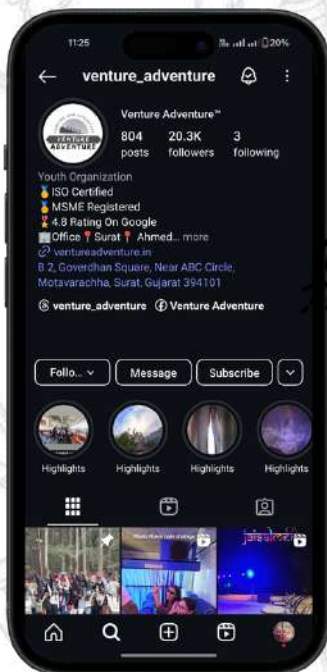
11:25

20%

venture_adventure

VENTURE ADVENTURE

Venture Adventure™

804 posts

20.3K followers

3 following

Youth Organization
🏅ISO Certified
🏅MSME Registered
🏅4.8 Rating On Google
🏢Office📍Surat📍 Ahmed... more
🔗 ventureadventure.in
B 2, Goverdhan Square, Near ABC Circle, Motavarachha, Surat, Gujarat 394101

venture_adventure

Venture Adventure

Follo...

Message

Subscribe

Highlights

Highlights

Highlights

Highlights

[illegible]